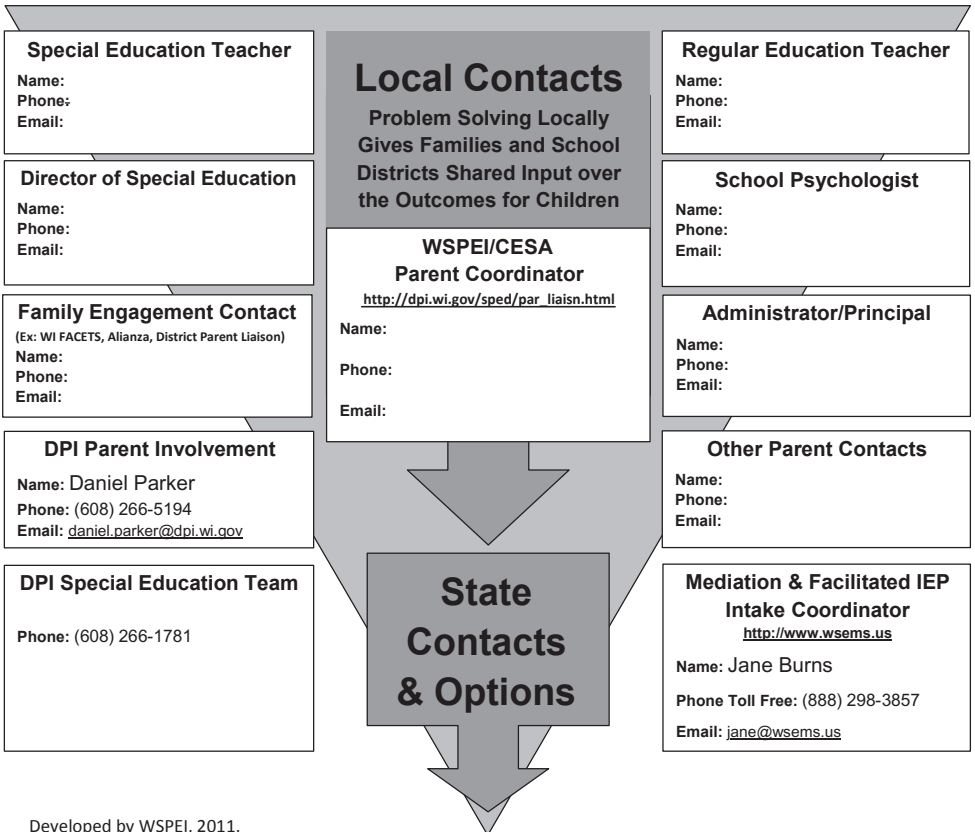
Special Education Teacher
Name:
Phone:
Email:

Director of Special Education
Name:
Phone:
Email:

Family Engagement Contact
(Ex: WI FACETS, Alianza, District Parent Liaison)
Name:
Phone:
Email:

DPI Parent Involvement
Name: Daniel Parker
Phone: (608) 266-5194
Email: daniel.parker@dpi.wi.gov

DPI Special Education Team
Phone: (608) 266-1781

Local Contacts
Problem Solving Locally Gives Families and School Districts Shared Input over the Outcomes for Children

WSPEI/CESA
Parent Coordinator
http://dpi.wi.gov/sped/par_liaisn.html
Name:
Phone:
Email:

State Contacts & Options

Regular Education Teacher
Name:
Phone:
Email:

School Psychologist
Name:
Phone:
Email:

Administrator/Principal
Name:
Phone:
Email:

Other Parent Contacts
Name:
Phone:
Email:

Mediation & Facilitated IEP Intake Coordinator
http://www.wsems.us
Name: Jane Burns
Phone Toll Free: (888) 298-3857
Email: jane@wsems.us

Developed by WSPEI, 2011.